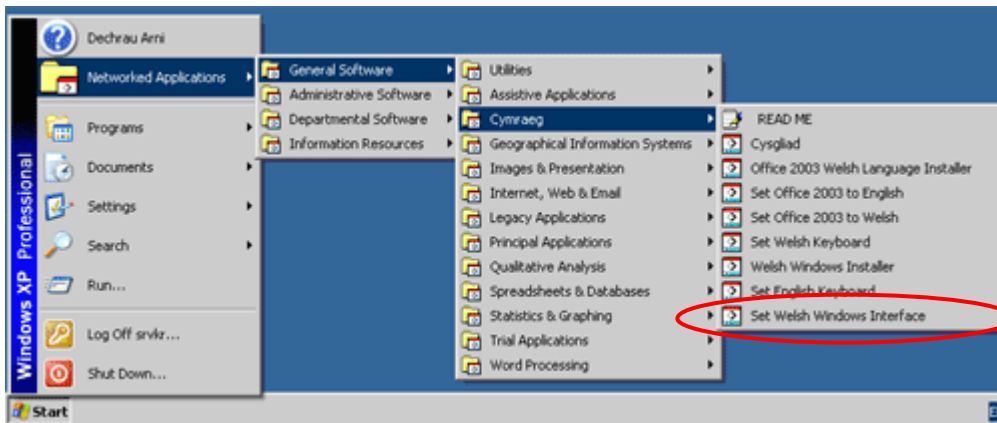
Windows XP Professional

Dechrau Arni
Networked Applications
Programs
Documents
Settings
Search
Run...
Log Off srvkr...
Shut Down...

General Software
Administrative Software
Departmental Software
Information Resources

Utilities
Assistive Applications
Cymraeg
Geographical Information Systems
Images & Presentation
Internet, Web & Email
Legacy Applications
Principal Applications
Qualitative Analysis
Spreadsheets & Databases
Statistics & Graphing
Trial Applications
Word Processing

READ ME
Cysgliad
Office 2003 Welsh Language Installer
Set Office 2003 to English
Set Office 2003 to Welsh
Set Welsh Keyboard
Welsh Windows Installer
Set English Keyboard
Set Welsh Windows Interface

Start